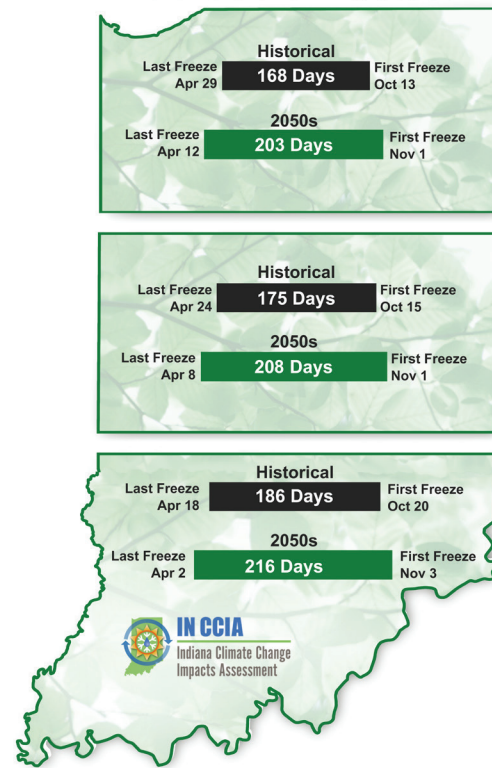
Historical
Last Freeze Apr 29
168 Days
First Freeze Oct 13

2050s
Last Freeze Apr 12
203 Days
First Freeze Nov 1

Historical
Last Freeze Apr 24
175 Days
First Freeze Oct 15

2050s
Last Freeze Apr 8
208 Days
First Freeze Nov 1

Historical
Last Freeze Apr 18
186 Days
First Freeze Oct 20

2050s
Last Freeze Apr 2
216 Days
First Freeze Nov 3

IN CCIA
Indiana Climate Change Impacts Assessment